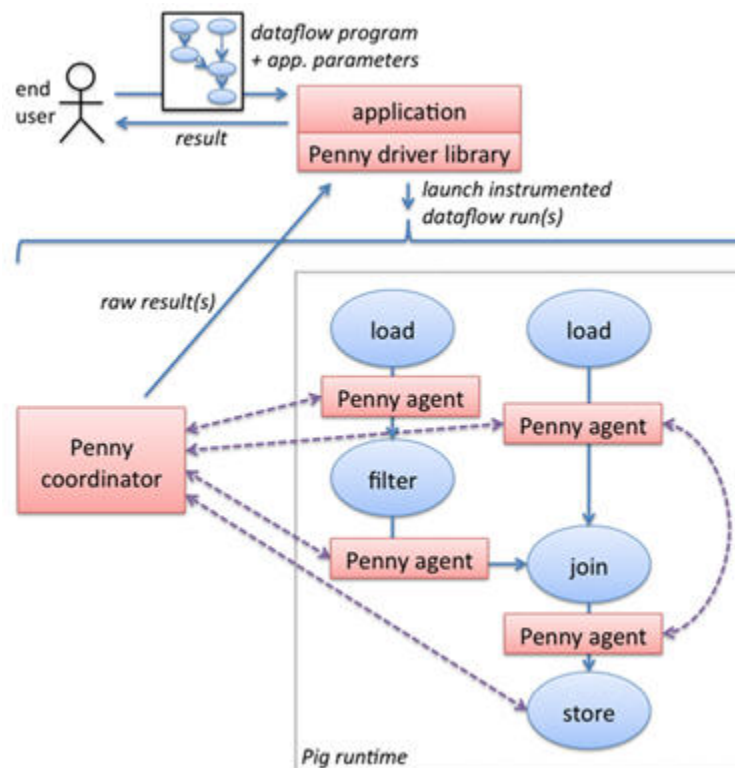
dataflow program
+ app. parameters

end user

result

application

Penny driver library

launch instrumented dataflow run(s)

raw result(s)

load

load

Penny agent

Penny agent

Penny coordinator

filter

Penny agent

join

Penny agent

store

Pig runtime